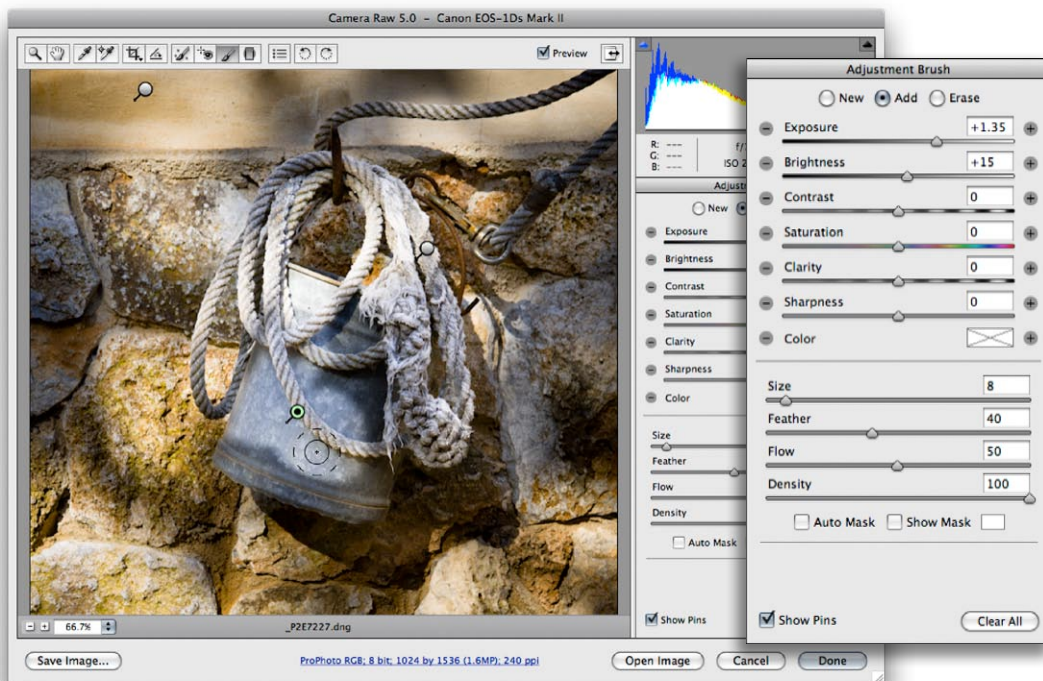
Camera Raw 5.0 - Canon EOS-1Ds Mark II

Preview

R: ---
G: ---
B: ---

f/
ISO 2

Adjust

New

Exposure
Brightness
Contrast
Saturation
Clarity
Sharpness
Color

Size
Feather
Flow
Density

Auto Mask

Show Pins

Adjustment Brush

New Add Erase

Exposure +1.35
Brightness +15
Contrast 0
Saturation 0
Clarity 0
Sharpness 0
Color

Size 8
Feather 40
Flow 50
Density 100

Auto Mask Show Mask

Show Pins Clear All

66.7%

_P2E7227.dng

Save Image...

ProPhoto RGB; 8 bit; 1024 by 1536 (1.6MP); 240 ppi

Open Image Cancel Done